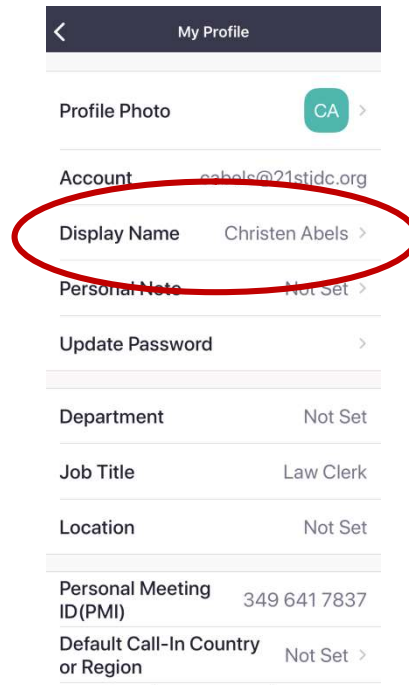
<

My Profile

Profile Photo

CA >

Account

cabels@21stidc.org

Display Name

Christen Abels >

Personal Note

Not Set >

Update Password

>

Department

Not Set

Job Title

Law Clerk

Location

Not Set

Personal Meeting ID(PMI)

349 641 7837

Default Call-In Country or Region

Not Set >